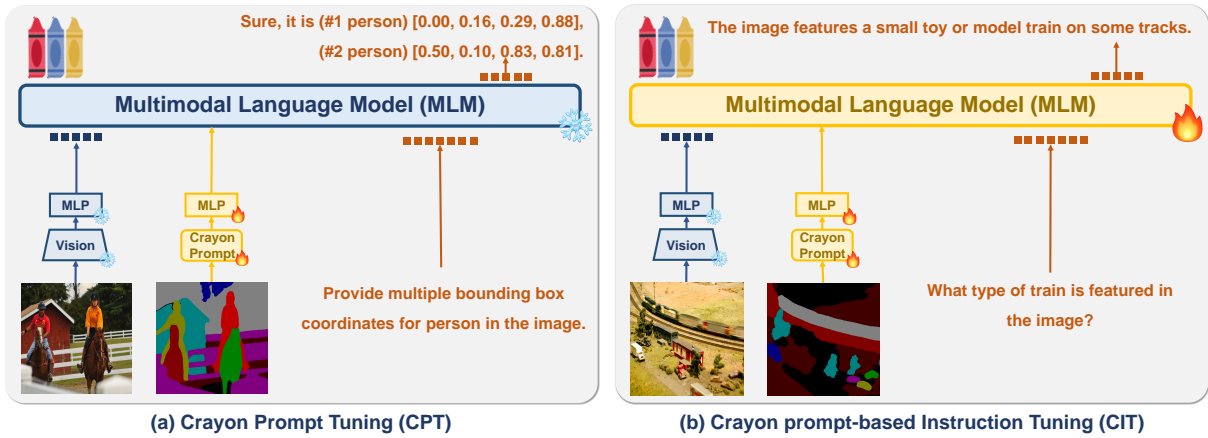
Sure, it is (#1 person) [0.00, 0.16, 0.29, 0.88], (#2 person) [0.50, 0.10, 0.83, 0.81].

Multimodal Language Model (MLM)

MLP

Vision

MLP

Crayon Prompt

Provide multiple bounding box coordinates for person in the image.

(a) Crayon Prompt Tuning (CPT)

The image features a small toy or model train on some tracks.

Multimodal Language Model (MLM)

MLP

Vision

MLP

Crayon Prompt

What type of train is featured in the image?

(b) Crayon prompt-based Instruction Tuning (CIT)